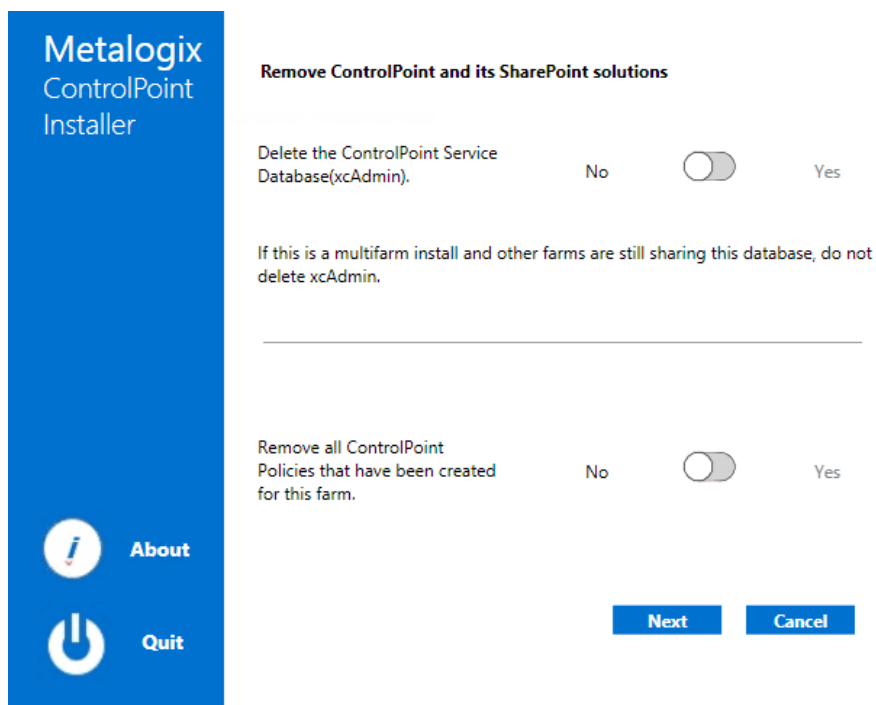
Metalogix
ControlPoint
Installer

Remove ControlPoint and its SharePoint solutions

Delete the ControlPoint Service Database(xcAdmin).

No

Yes

If this is a multifarm install and other farms are still sharing this database, do not delete xcAdmin.

Remove all ControlPoint Policies that have been created for this farm.

No

Yes

About

Quit

Next

Cancel